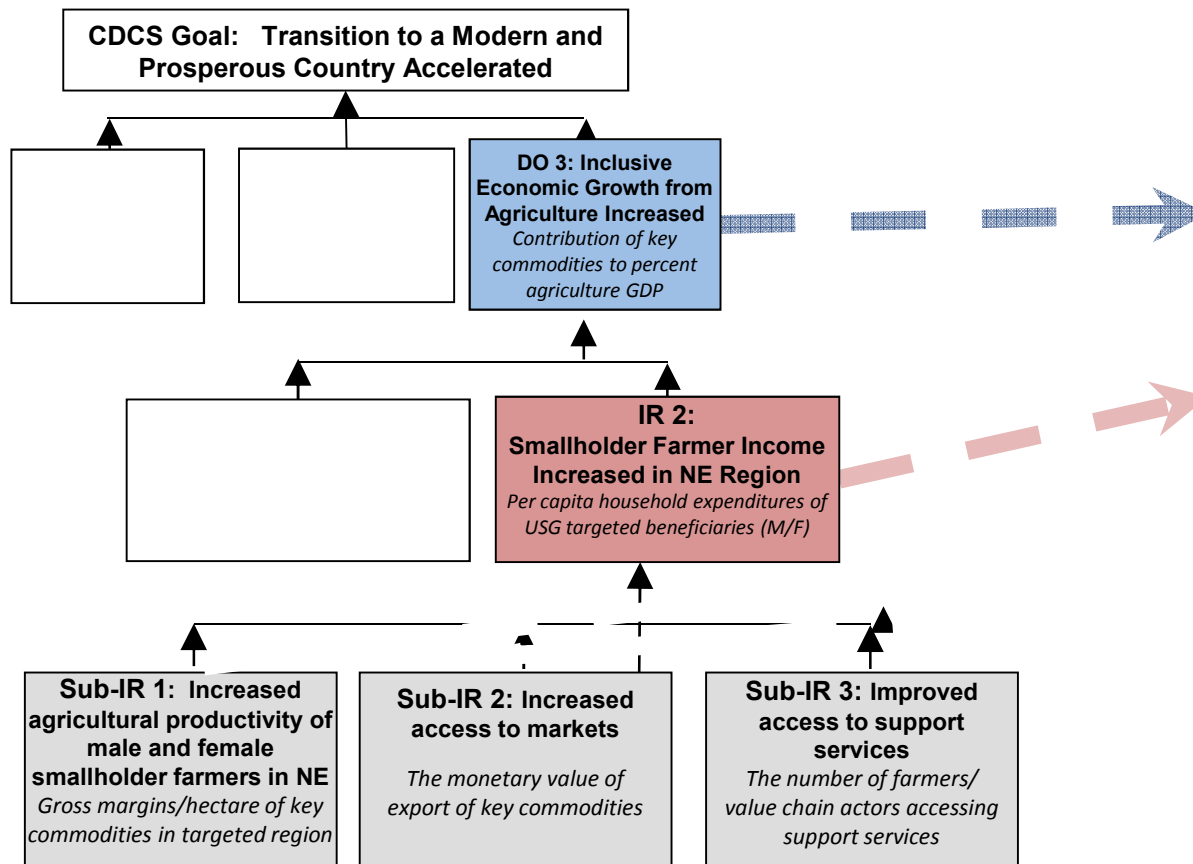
CDCS Goal: Transition to a Modern and Prosperous Country Accelerated

DO 3: Inclusive Economic Growth from Agriculture Increased
Contribution of key commodities to percent agriculture GDP

IR 2:
Smallholder Farmer Income Increased in NE Region
Per capita household expenditures of USG targeted beneficiaries (M/F)

Sub-IR 1: Increased agricultural productivity of male and female smallholder farmers in NE
Gross margins/hectare of key commodities in targeted region

Sub-IR 2: Increased access to markets
The monetary value of export of key commodities

Sub-IR 3: Improved access to support services
The number of farmers/ value chain actors accessing support services